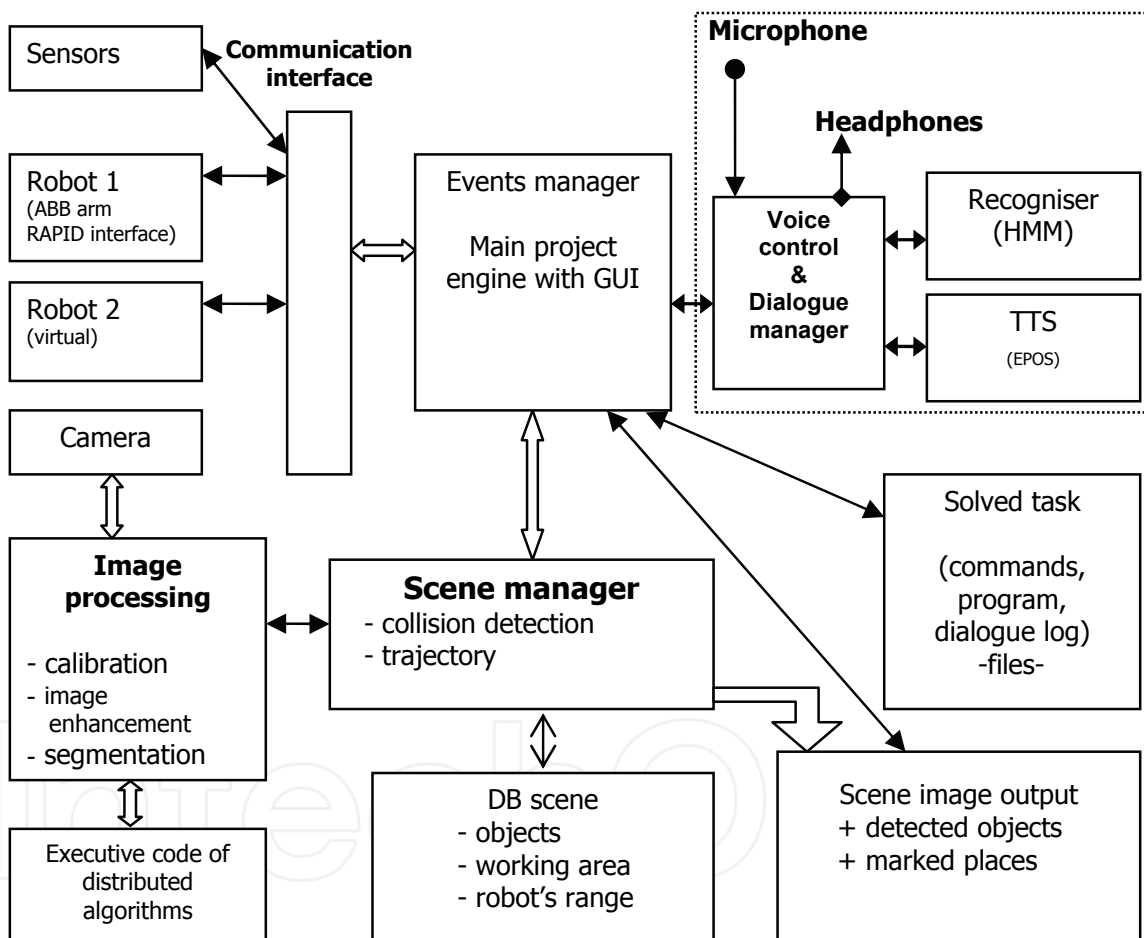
Sensors

Communication interface

Robot 1
(ABB arm RAPID interface)

Robot 2
(virtual)

Camera

Events manager

Main project engine with GUI

Microphone

Headphones

Voice control & Dialogue manager

Recogniser (HMM)

TTS
(EPOS)

Image processing
- calibration
- image enhancement
- segmentation

Scene manager
- collision detection
- trajectory

Solved task

(commands, program, dialogue log)
-files-

Executive code of distributed algorithms

DB scene
- objects
- working area
- robot's range

Scene image output
+ detected objects
+ marked places